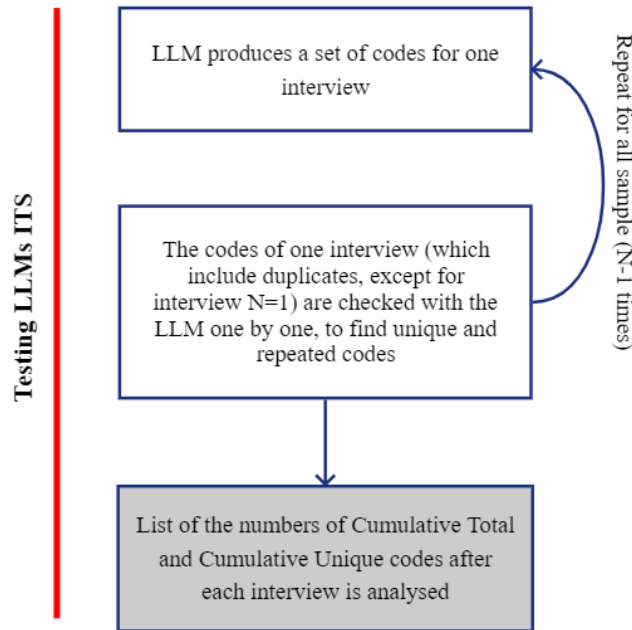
Testing LLMs ITS

LLM produces a set of codes for one interview

Repeat for all sample (N-1 times)

The codes of one interview (which include duplicates, except for interview N=1) are checked with the LLM one by one, to find unique and repeated codes

List of the numbers of Cumulative Total and Cumulative Unique codes after each interview is analysed